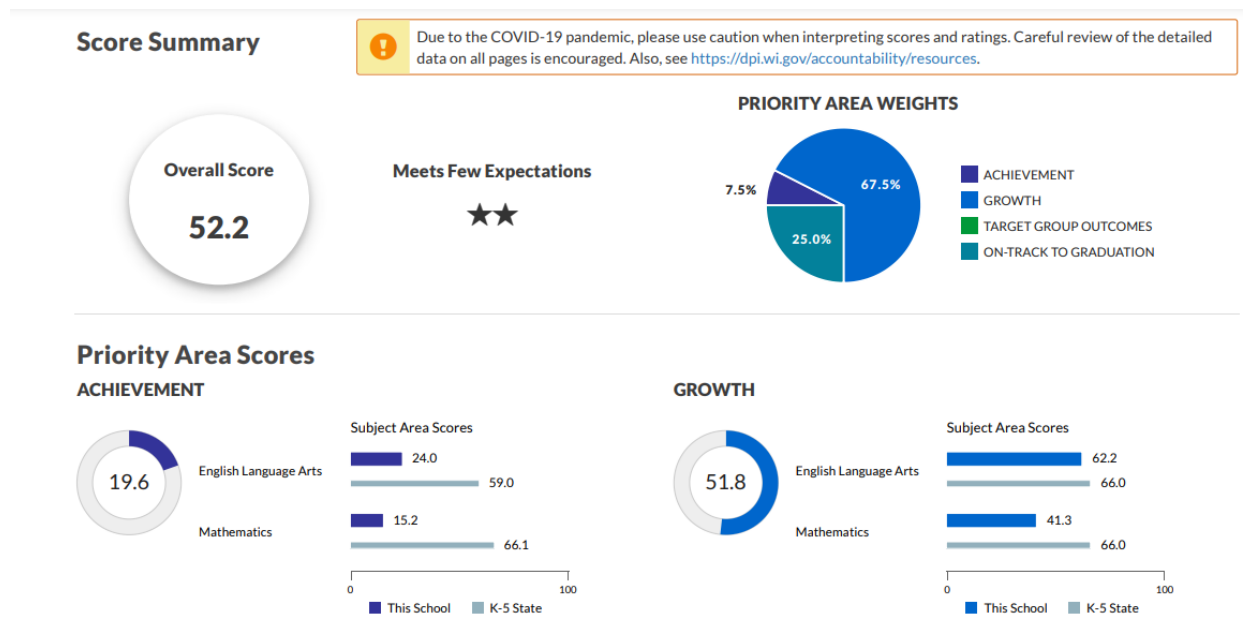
Score Summary

Due to the COVID-19 pandemic, please use caution when interpreting scores and ratings. Careful review of the detailed data on all pages is encouraged. Also, see https://dpi.wi.gov/accountability/resources.

Overall Score

52.2

Meets Few Expectations

★★

PRIORITY AREA WEIGHTS

7.5%

67.5%

25.0%

ACHIEVEMENT
GROWTH
TARGET GROUP OUTCOMES
ON-TRACK TO GRADUATION

Priority Area Scores

ACHIEVEMENT

19.6

English Language Arts

Mathematics

Subject Area Scores

24.0

59.0

15.2

66.1

0

100

This School K-5 State

GROWTH

51.8

English Language Arts

Mathematics

Subject Area Scores

62.2

66.0

41.3

66.0

0

100

This School K-5 State